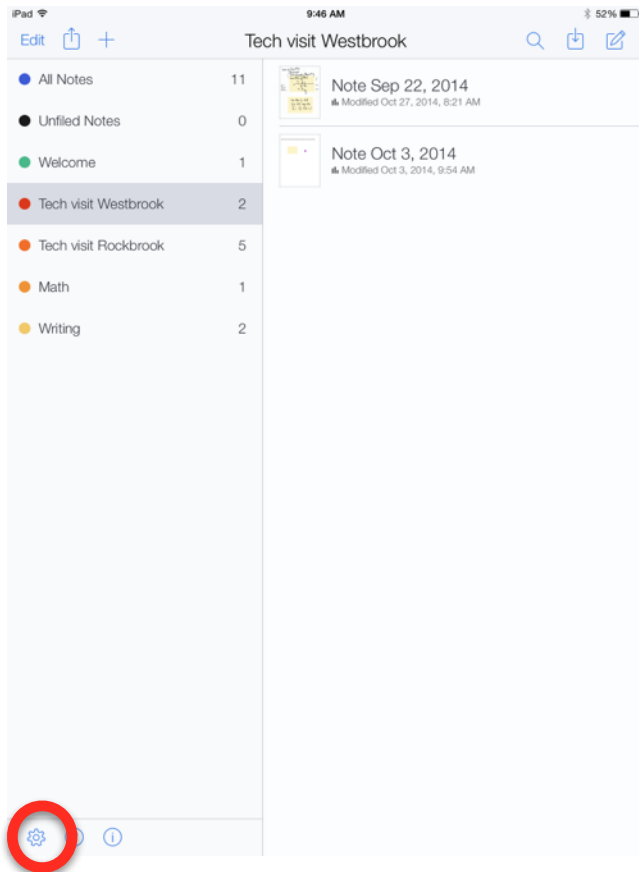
iPad
9:46 AM
52%

Edit
Tech visit Westbrook

All Notes 11
Unfiled Notes 0
Welcome 1
Tech visit Westbrook 2
Tech visit Rockbrook 5
Math 1
Writing 2

Note Sep 22, 2014
Modified Oct 27, 2014, 8:21 AM

Note Oct 3, 2014
Modified Oct 3, 2014, 9:54 AM